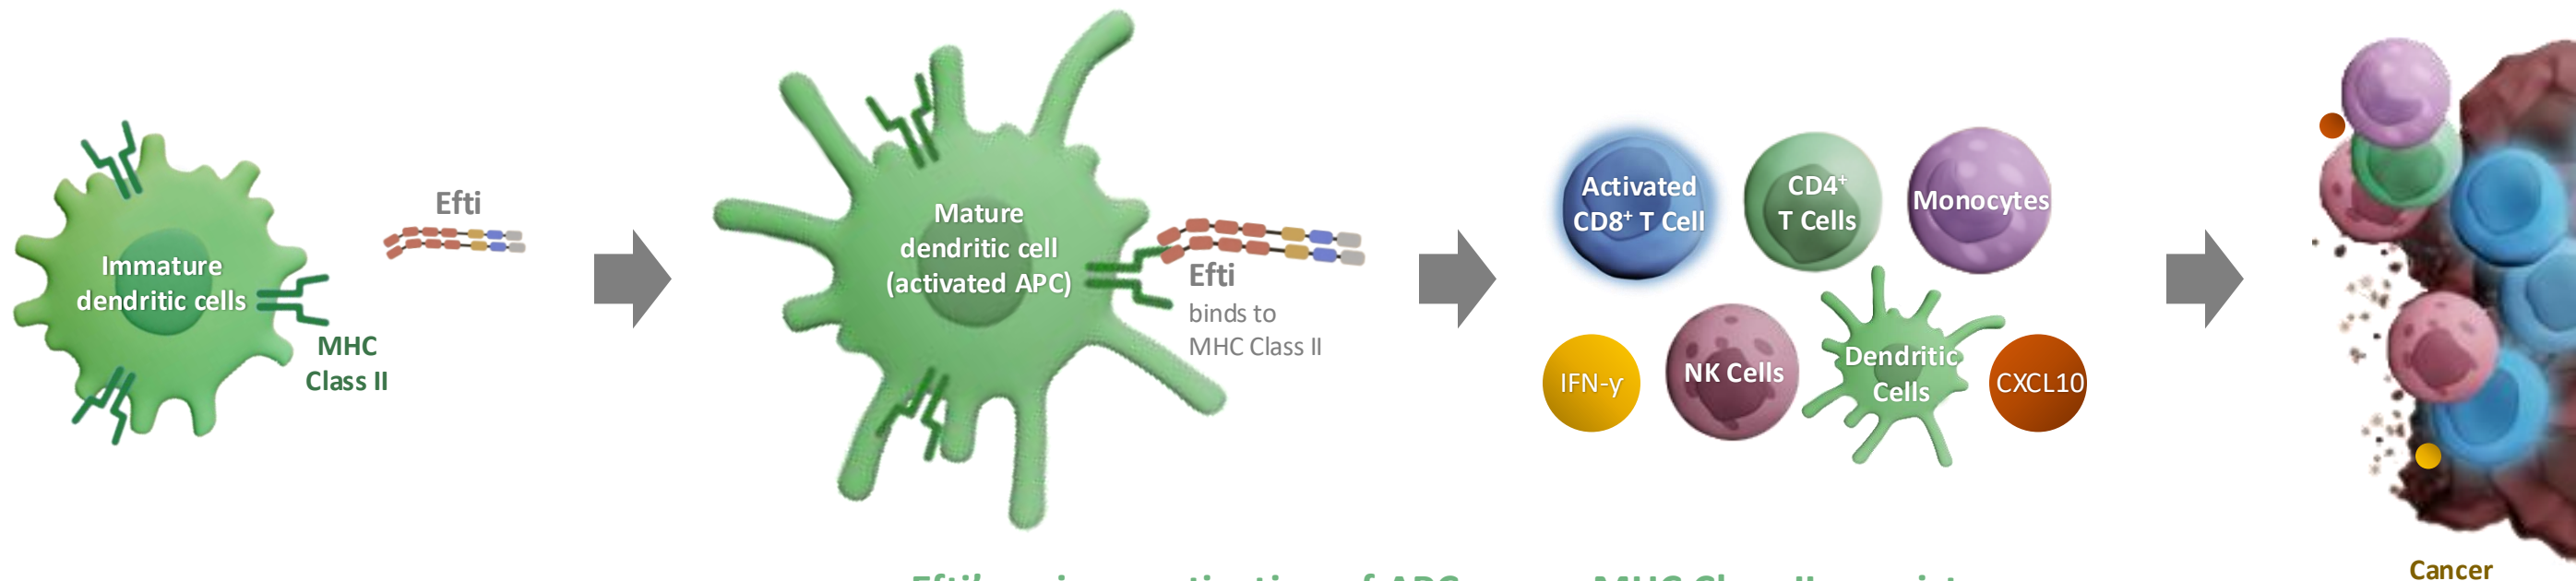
Immature dendritic cells

MHC Class II

Efti

Mature dendritic cell (activated APC)

Efti binds to MHC Class II

Activated CD8$^+$ T Cell

CD4$^+$ T Cells

Monocytes

IFN-γ

NK Cells

Dendritic Cells

CXCL10

Cancer

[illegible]